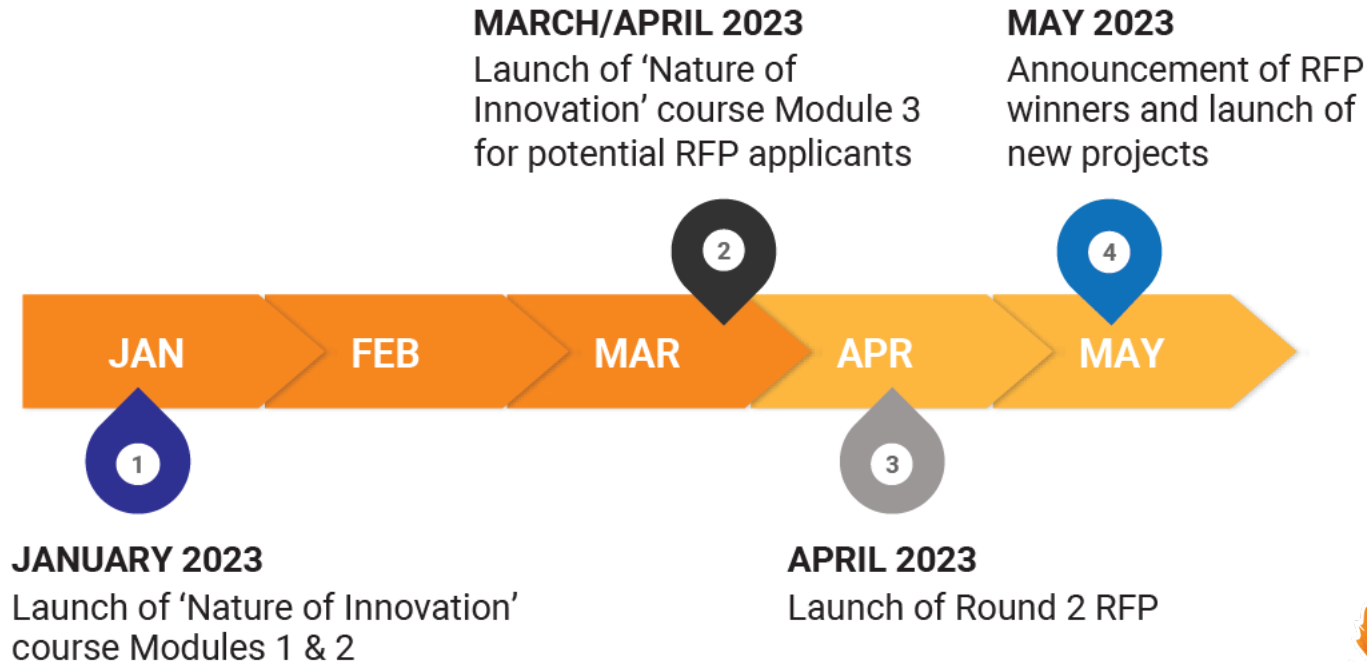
MARCH/APRIL 2023
Launch of 'Nature of Innovation' course Module 3 for potential RFP applicants

MAY 2023
Announcement of RFP winners and launch of new projects

2

4

JAN

FEB

MAR

APR

MAY

1

3

JANUARY 2023
Launch of 'Nature of Innovation' course Modules 1 & 2

APRIL 2023
Launch of Round 2 RFP